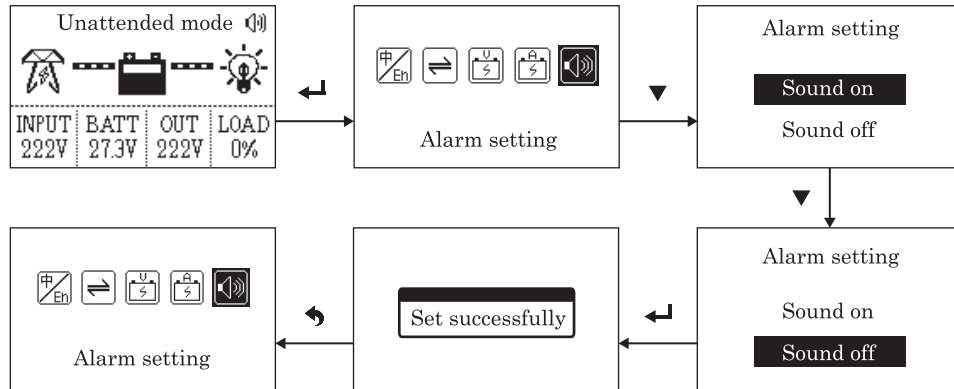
Unattended mode

| INPUT | BATT | OUT | LOAD |
|---|---|---|---|
| 222V | 27.3V | 222V | 0% |

中 Eh

U

A

Alarm setting

Alarm setting

Sound on

Sound off

Alarm setting

Sound on

Sound off

Set successfully

中 Eh

U

A

Alarm setting